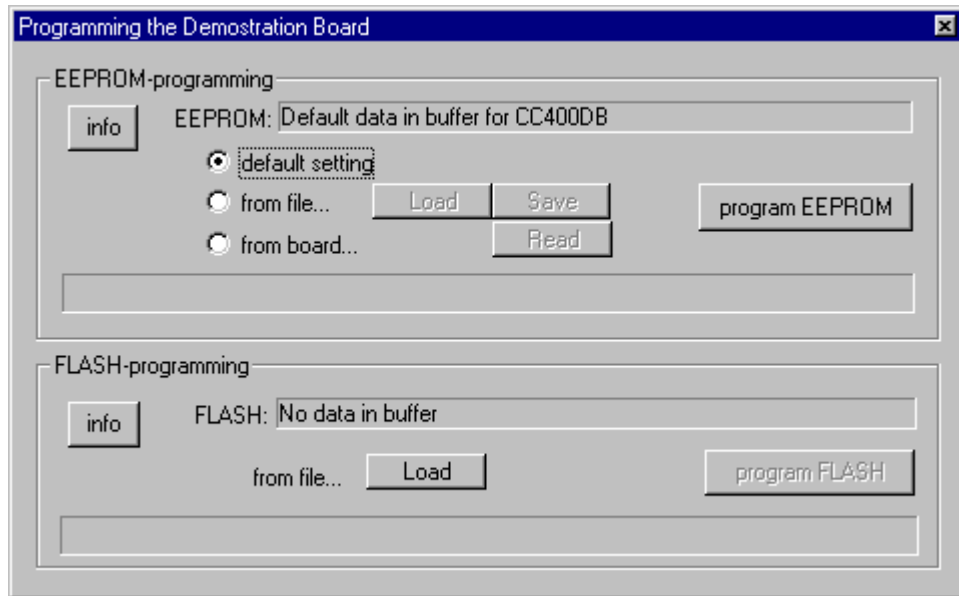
Programming the Demostration Board

EEPROM-programming

info

EEPROM: Default data in buffer for CC400DB

default setting

from file...

Load

Save

from board...

Read

program EEPROM

FLASH-programming

info

FLASH: No data in buffer

from file...

Load

program FLASH